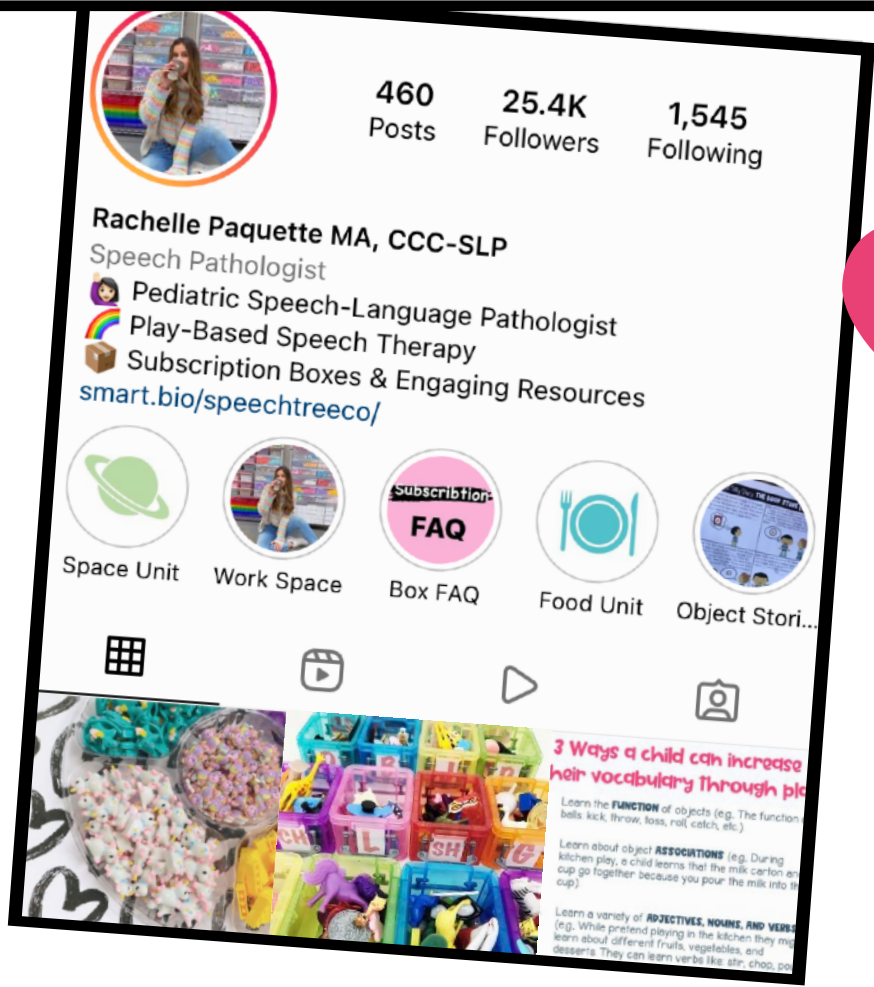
460
Posts

25.4K
Followers

1,545
Following

Rachelle Paquette MA, CCC-SLP
Speech Pathologist
🙋🏻‍♀️ Pediatric Speech-Language Pathologist
🌈 Play-Based Speech Therapy
📦 Subscription Boxes & Engaging Resources
smart.bio/speechtreeco/

Space Unit

Work Space

Subscribtion FAQ
Box FAQ

Food Unit

Object Stori...

CH L SH G

3 Ways a child can increase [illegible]heir vocabulary through pl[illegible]

Learn the FUNCTION of objects (eg. The function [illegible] balls: kick, throw, toss, roll, catch, etc.)

Learn about object ASSOCIATIONS (eg. During kitchen play, a child learns that the milk carton an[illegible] cup go together because you pour the milk into th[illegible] cup).

Learn a variety of ADJECTIVES, NOUNS, AND VERBS (eg. While pretend playing in the kitchen they mi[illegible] learn about different fruits, vegetables, and desserts. They can learn verbs like: stir, chop, po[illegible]